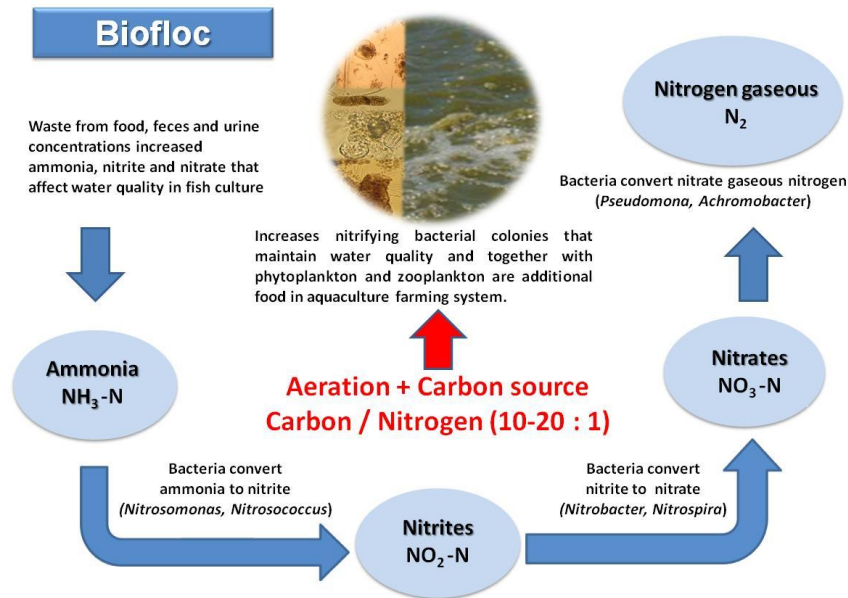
Biofloc

Waste from food, feces and urine concentrations increased ammonia, nitrite and nitrate that affect water quality in fish culture

Increases nitrifying bacterial colonies that maintain water quality and together with phytoplankton and zooplankton are additional food in aquaculture farming system.

Nitrogen gaseous
$N_2$

Bacteria convert nitrate gaseous nitrogen (*Pseudomona, Achromobacter*)

Ammonia
$NH_3$-N

Aeration + Carbon source
Carbon / Nitrogen (10-20 : 1)

Nitrates
$NO_3$-N

Bacteria convert ammonia to nitrite (*Nitrosomonas, Nitrosococcus*)

Nitrites
$NO_2$-N

Bacteria convert nitrite to nitrate (*Nitrobacter, Nitrospira*)